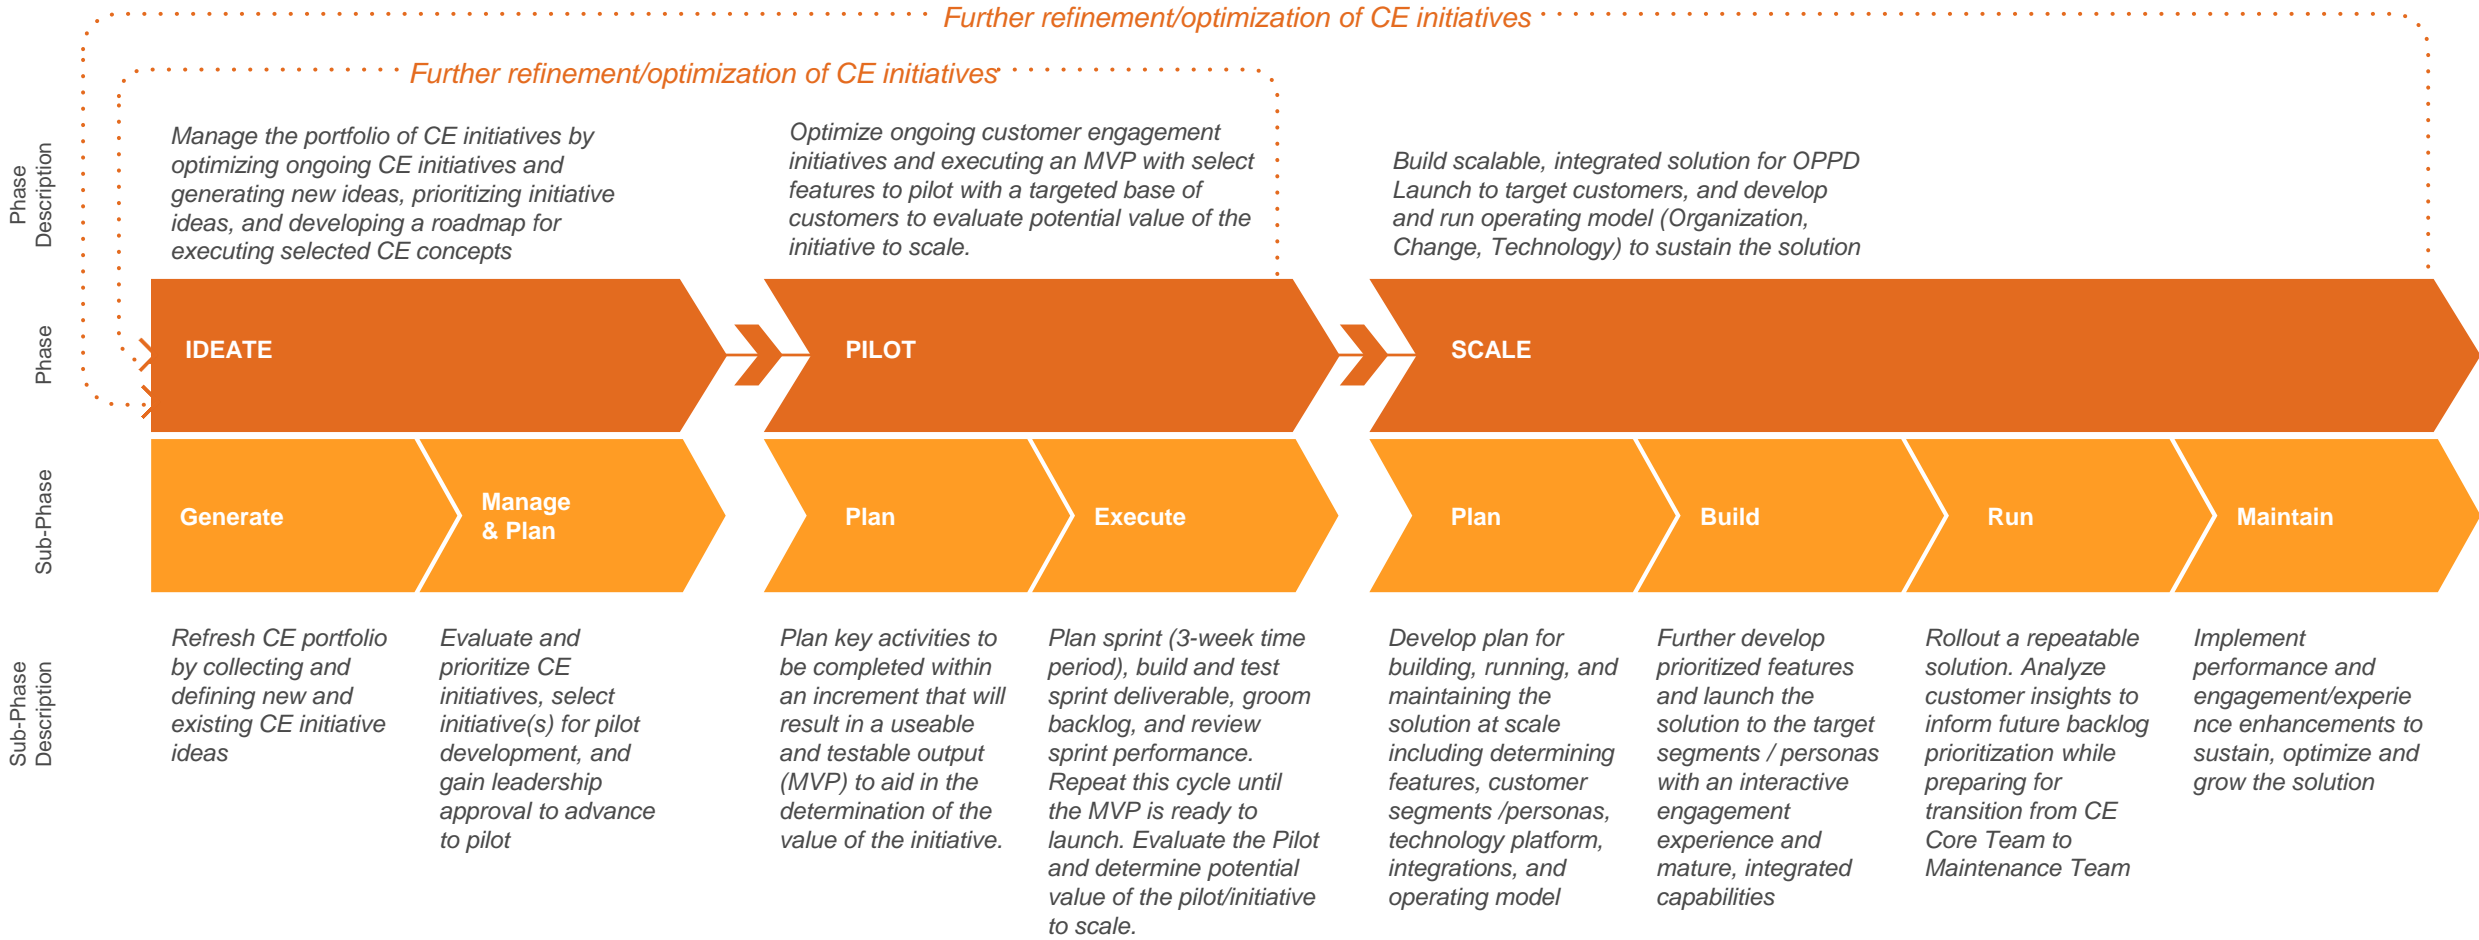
Further refinement/optimization of CE initiatives

Further refinement/optimization of CE initiatives

Phase Description

Manage the portfolio of CE initiatives by optimizing ongoing CE initiatives and generating new ideas, prioritizing initiative ideas, and developing a roadmap for executing selected CE concepts

Optimize ongoing customer engagement initiatives and executing an MVP with select features to pilot with a targeted base of customers to evaluate potential value of the initiative to scale.

Build scalable, integrated solution for OPPD Launch to target customers, and develop and run operating model (Organization, Change, Technology) to sustain the solution

Phase

IDEATE

PILOT

SCALE

Sub-Phase

Generate

Manage & Plan

Plan

Execute

Plan

Build

Run

Maintain

Sub-Phase Description

Refresh CE portfolio by collecting and defining new and existing CE initiative ideas

Evaluate and prioritize CE initiatives, select initiative(s) for pilot development, and gain leadership approval to advance to pilot

Plan key activities to be completed within an increment that will result in a useable and testable output (MVP) to aid in the determination of the value of the initiative.

Plan sprint (3-week time period), build and test sprint deliverable, groom backlog, and review sprint performance. Repeat this cycle until the MVP is ready to launch. Evaluate the Pilot and determine potential value of the pilot/initiative to scale.

Develop plan for building, running, and maintaining the solution at scale including determining features, customer segments /personas, technology platform, integrations, and operating model

Further develop prioritized features and launch the solution to the target segments / personas with an interactive engagement experience and mature, integrated capabilities

Rollout a repeatable solution. Analyze customer insights to inform future backlog prioritization while preparing for transition from CE Core Team to Maintenance Team

Implement performance and engagement/experience enhancements to sustain, optimize and grow the solution